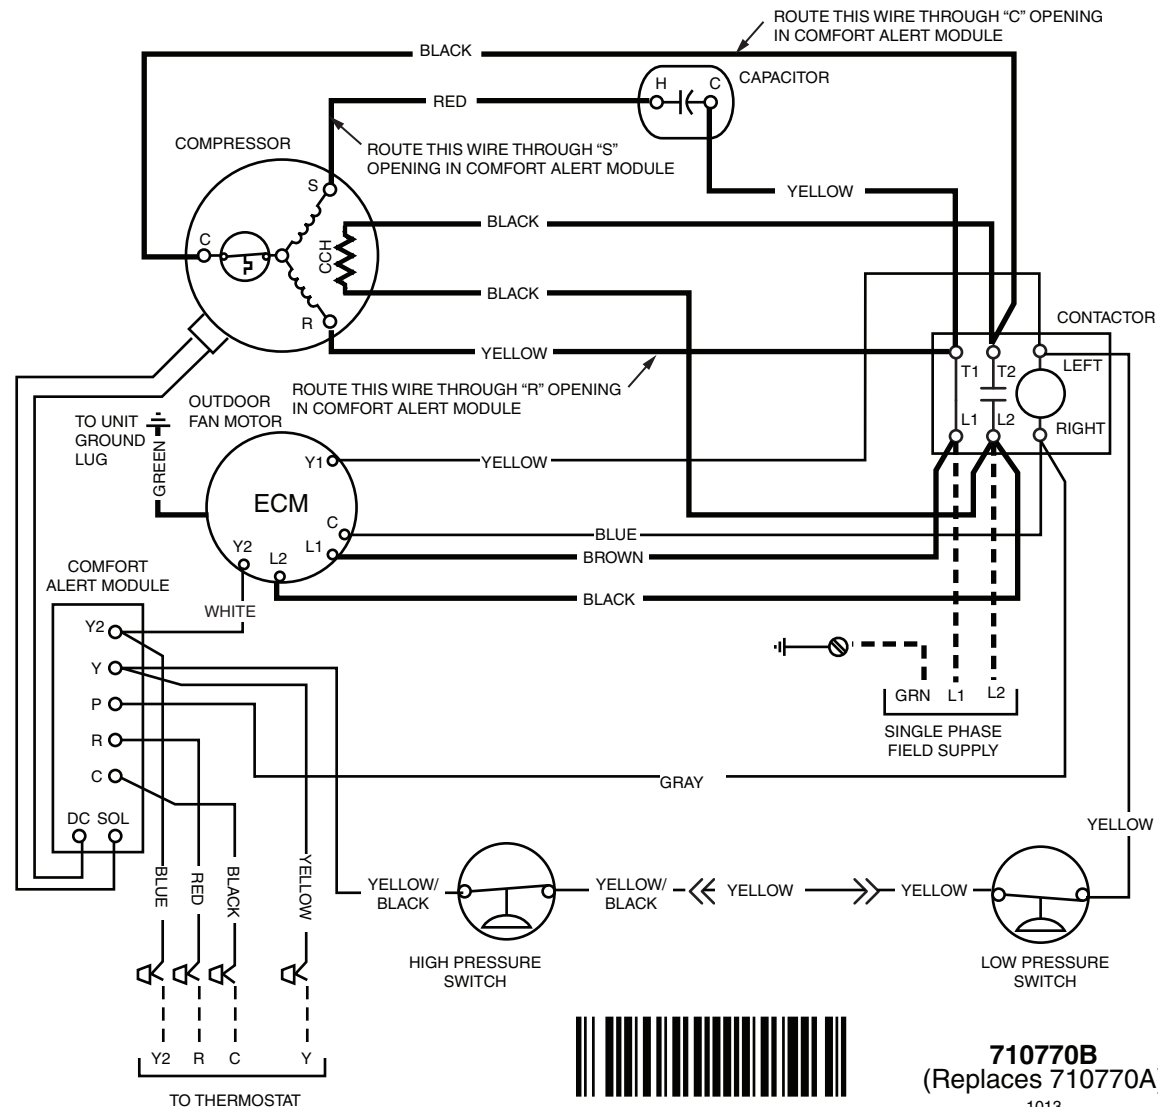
ROUTE THIS WIRE THROUGH "C" OPENING IN COMFORT ALERT MODULE

BLACK

RED

H C

CAPACITOR

COMPRESSOR

ROUTE THIS WIRE THROUGH "S" OPENING IN COMFORT ALERT MODULE

S

YELLOW

BLACK

C

CCH

BLACK

R

CONTACTOR

YELLOW

T1 T2

LEFT

ROUTE THIS WIRE THROUGH "R" OPENING IN COMFORT ALERT MODULE

TO UNIT GROUND LUG

OUTDOOR FAN MOTOR

L1 L2

RIGHT

GREEN

Y1

YELLOW

ECM

C

BLUE

L1

BROWN

Y2

L2

COMFORT ALERT MODULE

BLACK

WHITE

Y2

Y

P

R

C

GRN L1 L2

SINGLE PHASE FIELD SUPPLY

GRAY

YELLOW

DC SOL

BLUE

RED

BLACK

YELLOW

YELLOW/ BLACK

YELLOW/ BLACK

YELLOW

YELLOW

HIGH PRESSURE SWITCH

LOW PRESSURE SWITCH

Y2 R C Y

TO THERMOSTAT

710770B
(Replaces 710770A)

1013